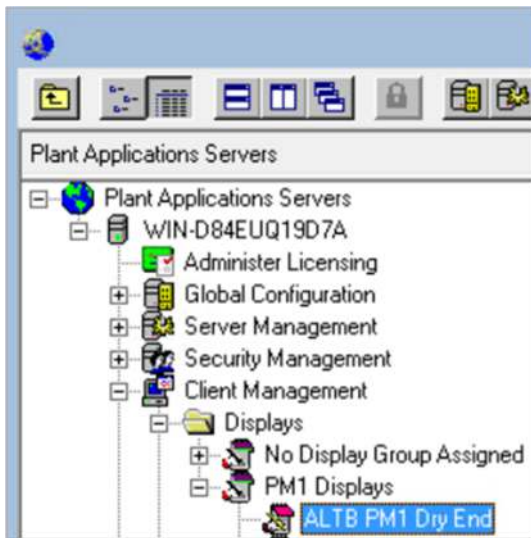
Plant Applications Servers

Plant Applications Servers
WIN-D84EUQ19D7A
Administer Licensing
Global Configuration
Server Management
Security Management
Client Management
Displays
No Display Group Assigned
PM1 Displays
ALTB PM1 Dry End